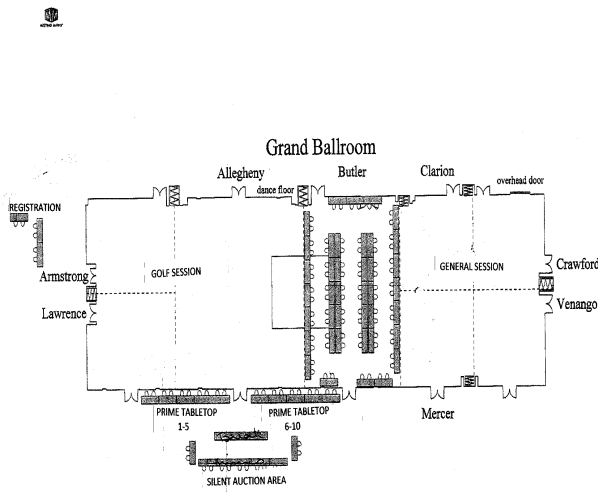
Grand Ballroom

Allegheny

dance floor

Butler

Clarion

overhead door

REGISTRATION

Armstrong

GOLF SESSION

Lawrence

GENERAL SESSION

Crawford

Venango

PRIME TABLETOP 1-5

PRIME TABLETOP 6-10

Mercer

SILENT AUCTION AREA